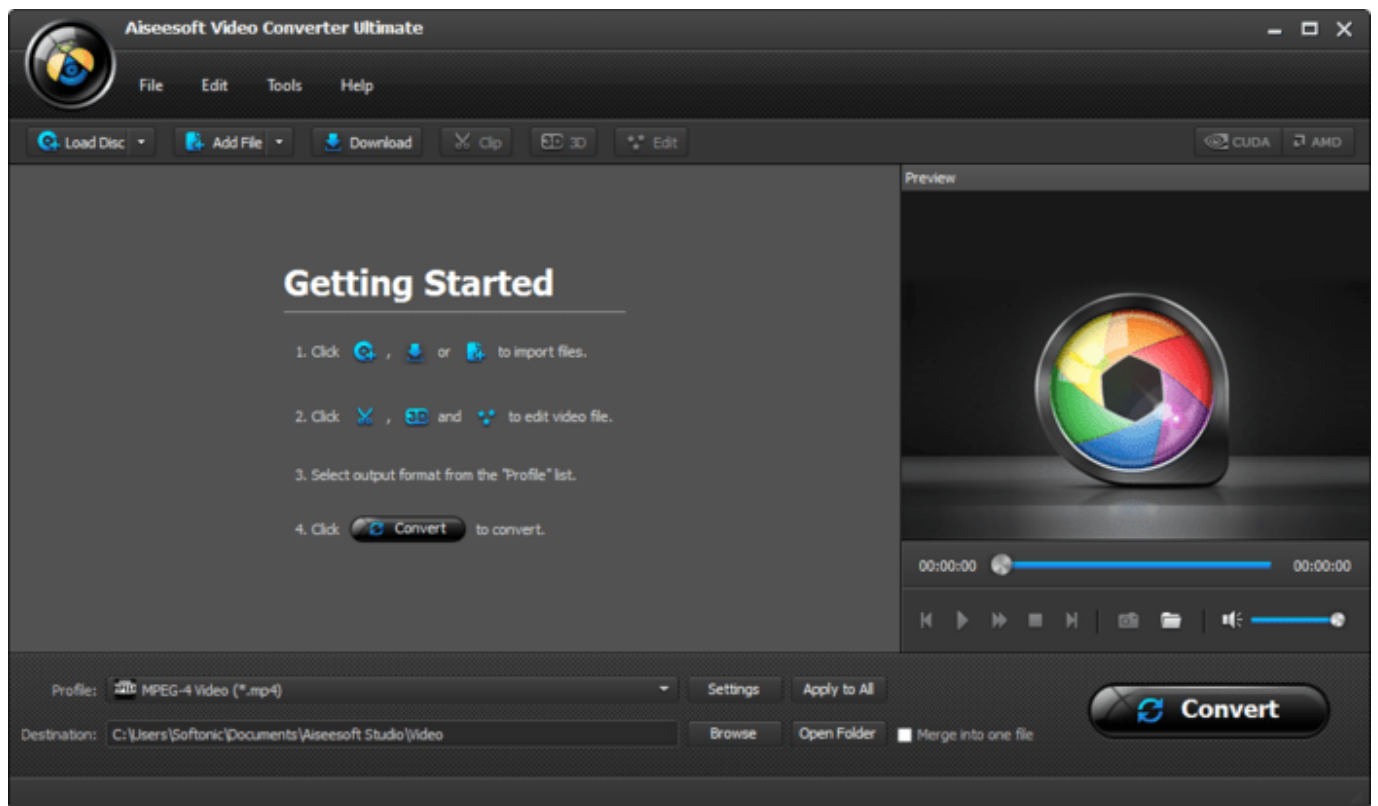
Aiseesoft Video Converter Ultimate

File Edit Tools Help

Load Disc Add File Download Clip 3D Edit CUDA AMD

Preview

Getting Started

1. Click , or to import files.

2. Click , and to edit video file.

3. Select output format from the "Profile" list.

4. Click Convert to convert.

00:00:00 00:00:00

Profile: MPEG-4 Video (*.mp4) Settings Apply to All

Destination: C:\Users\Softonic\Documents\Aiseesoft Studio\Video Browse Open Folder Merge into one file

Convert